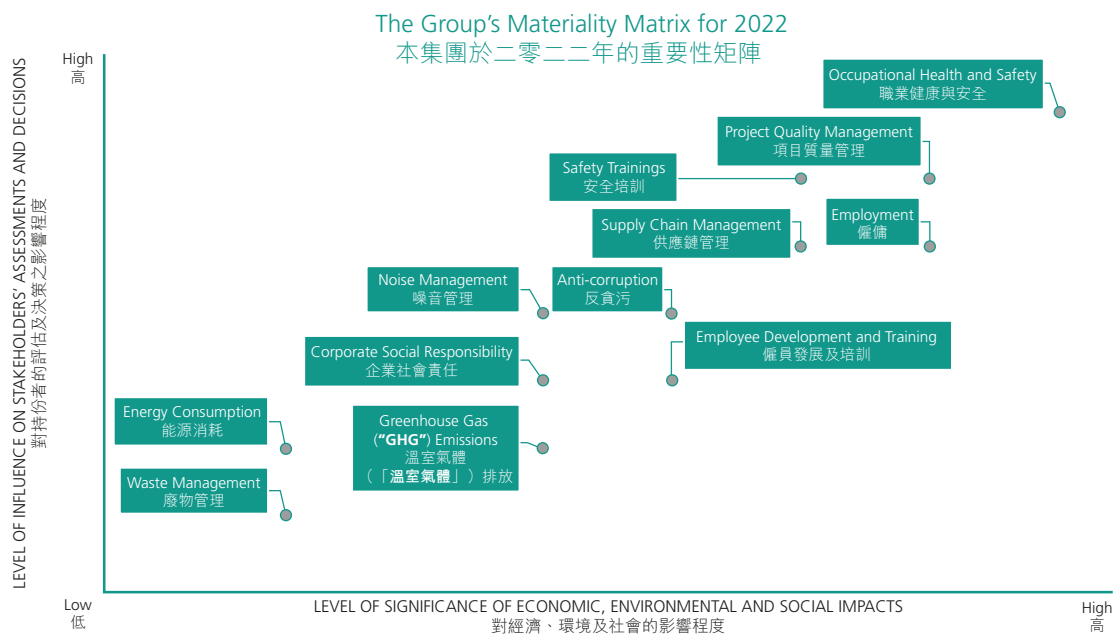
The Group's Materiality Matrix for 2022
本集團於二零二二年的重要性矩陣

High
高

LEVEL OF INFLUENCE ON STAKEHOLDERS' ASSESSMENTS AND DECISIONS
對持份者的評估及決策之影響程度

Occupational Health and Safety
職業健康與安全

Project Quality Management
項目質量管理

Safety Trainings
安全培訓

Supply Chain Management
供應鏈管理

Employment
僱傭

Noise Management
噪音管理

Anti-corruption
反貪污

Employee Development and Training
僱員發展及培訓

Corporate Social Responsibility
企業社會責任

Energy Consumption
能源消耗

Greenhouse Gas ("GHG") Emissions
溫室氣體（「溫室氣體」）排放

Waste Management
廢物管理

Low
低

LEVEL OF SIGNIFICANCE OF ECONOMIC, ENVIRONMENTAL AND SOCIAL IMPACTS
對經濟、環境及社會的影響程度

High
高